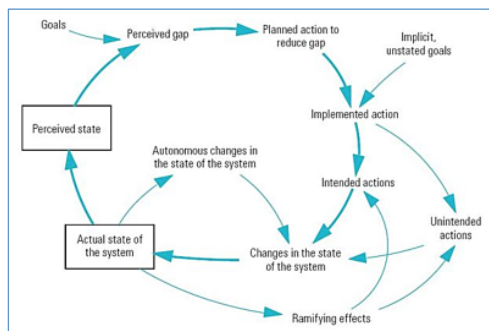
Goals
Perceived gap
Planned action to reduce gap
Implicit, unstated goals
Implemented action
Perceived state
Autonomous changes in the state of the system
Intended actions
Unintended actions
Actual state of the system
Changes in the state of the system
Ramifying effects